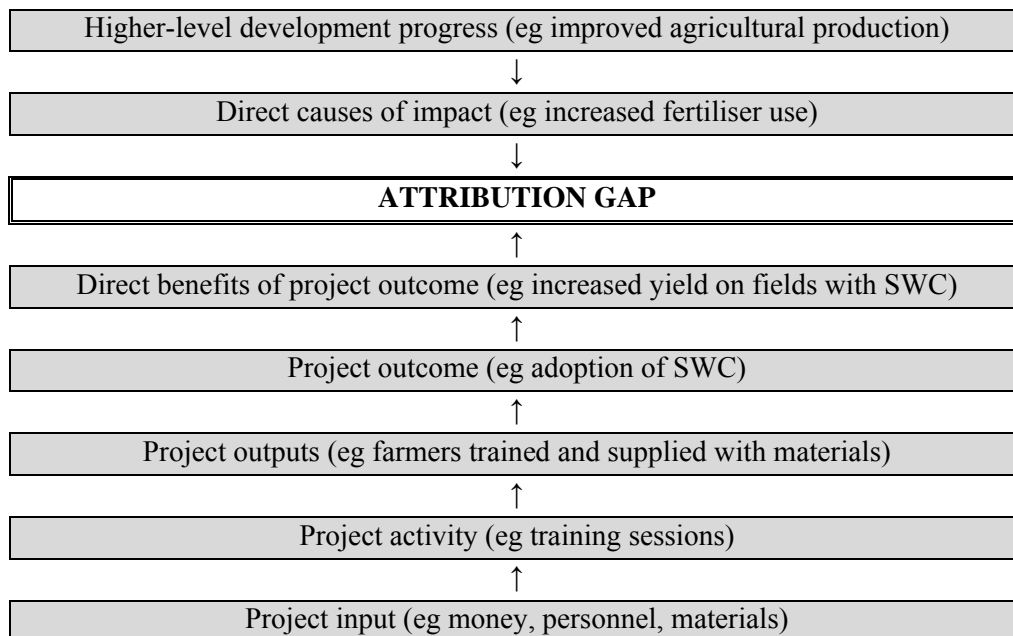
Higher-level development progress (eg improved agricultural production)

↓

Direct causes of impact (eg increased fertiliser use)

↓

**ATTRIBUTION GAP**

↑

Direct benefits of project outcome (eg increased yield on fields with SWC)

↑

Project outcome (eg adoption of SWC)

↑

Project outputs (eg farmers trained and supplied with materials)

↑

Project activity (eg training sessions)

↑

Project input (eg money, personnel, materials)